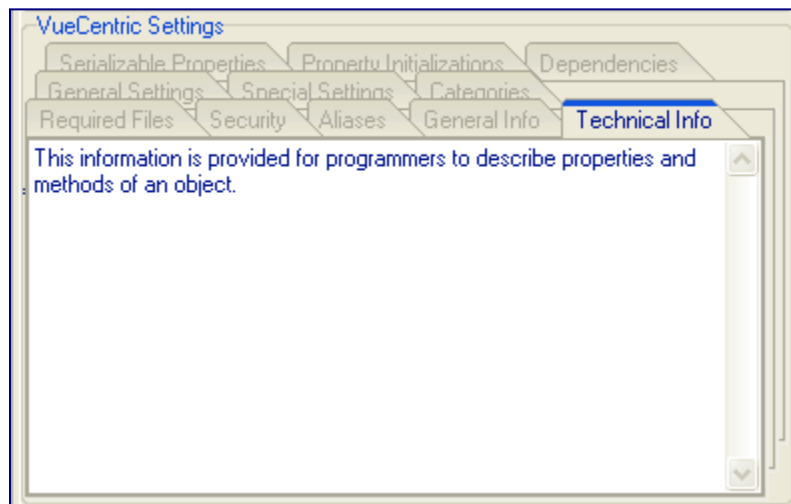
VueCentric Settings

Serializable Properties
Property Initializations
Dependencies
General Settings
Special Settings
Categories
Required Files
Security
Aliases
General Info
Technical Info

This information is provided for programmers to describe properties and methods of an object.